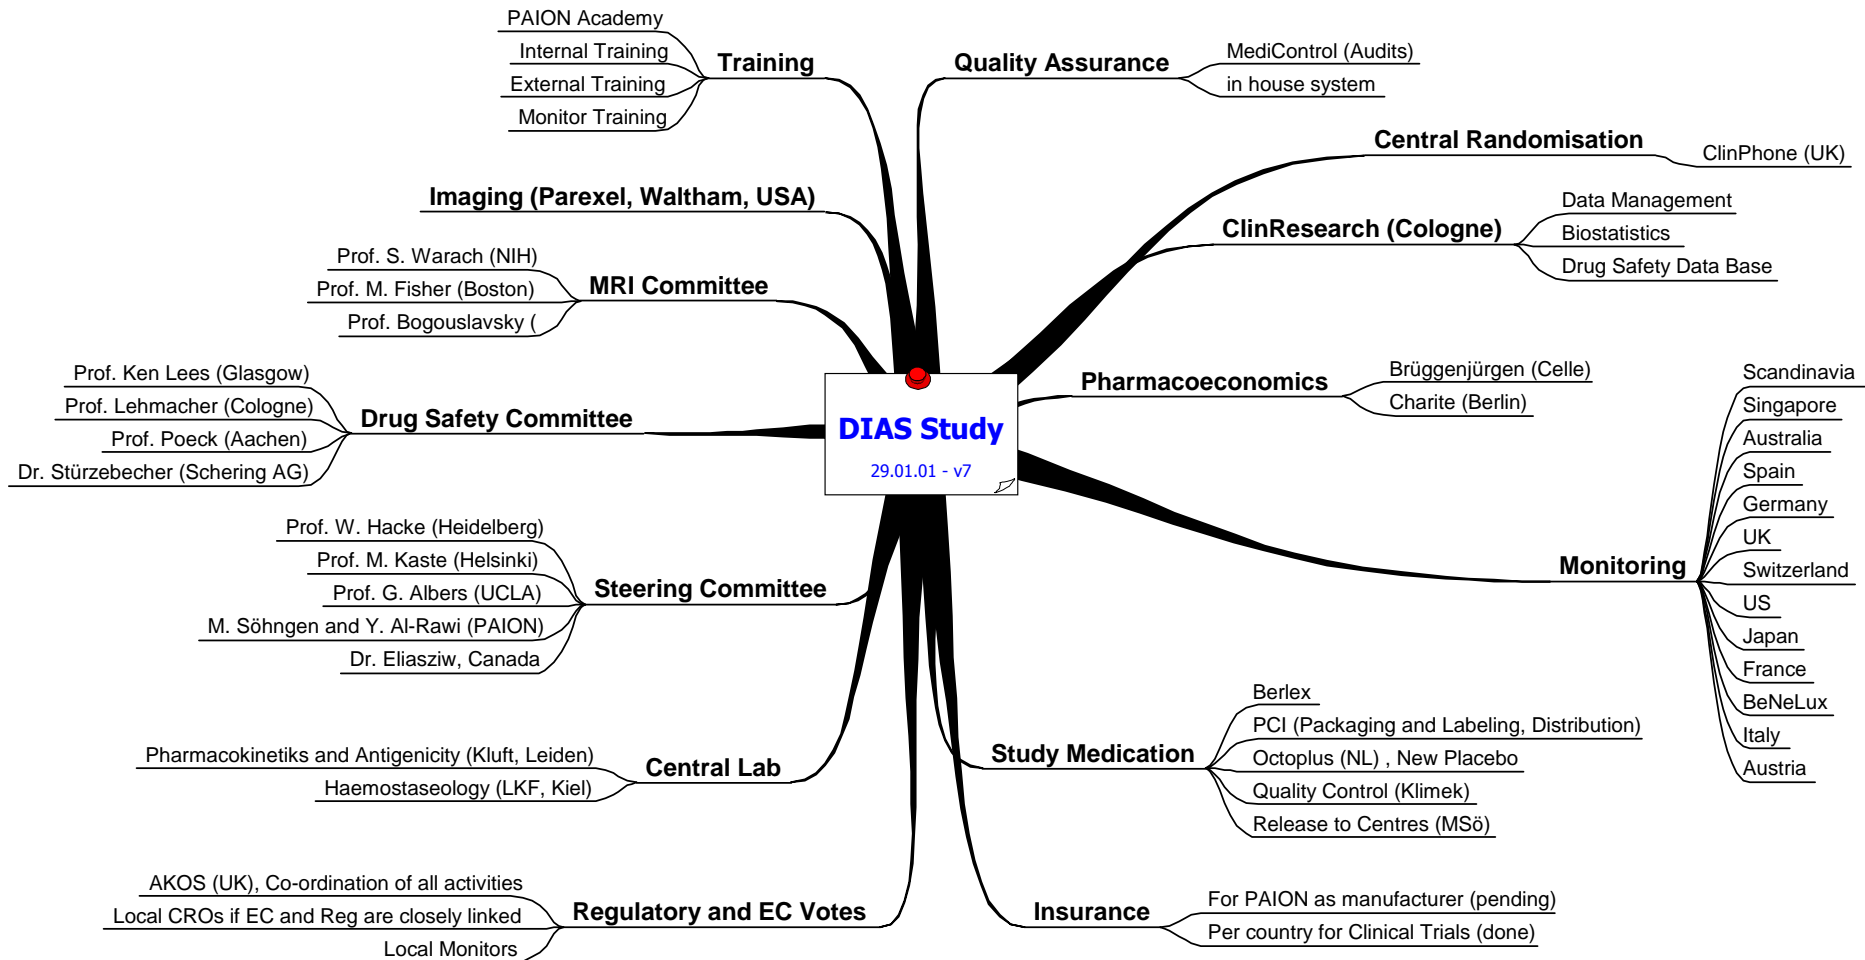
DIAS Study
29.01.01 - v7

Training
PAION Academy
Internal Training
External Training
Monitor Training

Imaging (Parexel, Waltham, USA)

MRI Committee
Prof. S. Warach (NIH)
Prof. M. Fisher (Boston)
Prof. Bogouslavsky (

Drug Safety Committee
Prof. Ken Lees (Glasgow)
Prof. Lehmacher (Cologne)
Prof. Poeck (Aachen)
Dr. Stürzebecher (Schering AG)

Steering Committee
Prof. W. Hacke (Heidelberg)
Prof. M. Kaste (Helsinki)
Prof. G. Albers (UCLA)
M. Söhngen and Y. Al-Rawi (PAION)
Dr. Eliasziw, Canada

Central Lab
Pharmacokinetiks and Antigenicity (Kluft, Leiden)
Haemostaseology (LKF, Kiel)

Regulatory and EC Votes
AKOS (UK), Co-ordination of all activities
Local CROs if EC and Reg are closely linked
Local Monitors

Quality Assurance
MediControl (Audits)
in house system

Central Randomisation
ClinPhone (UK)

ClinResearch (Cologne)
Data Management
Biostatistics
Drug Safety Data Base

Pharmacoeconomics
Brüggenjürgen (Celle)
Charite (Berlin)

Monitoring
Scandinavia
Singapore
Australia
Spain
Germany
UK
Switzerland
US
Japan
France
BeNeLux
Italy
Austria

Study Medication
Berlex
PCI (Packaging and Labeling, Distribution)
Octoplus (NL) , New Placebo
Quality Control (Klimek)
Release to Centres (MSö)

Insurance
For PAION as manufacturer (pending)
Per country for Clinical Trials (done)